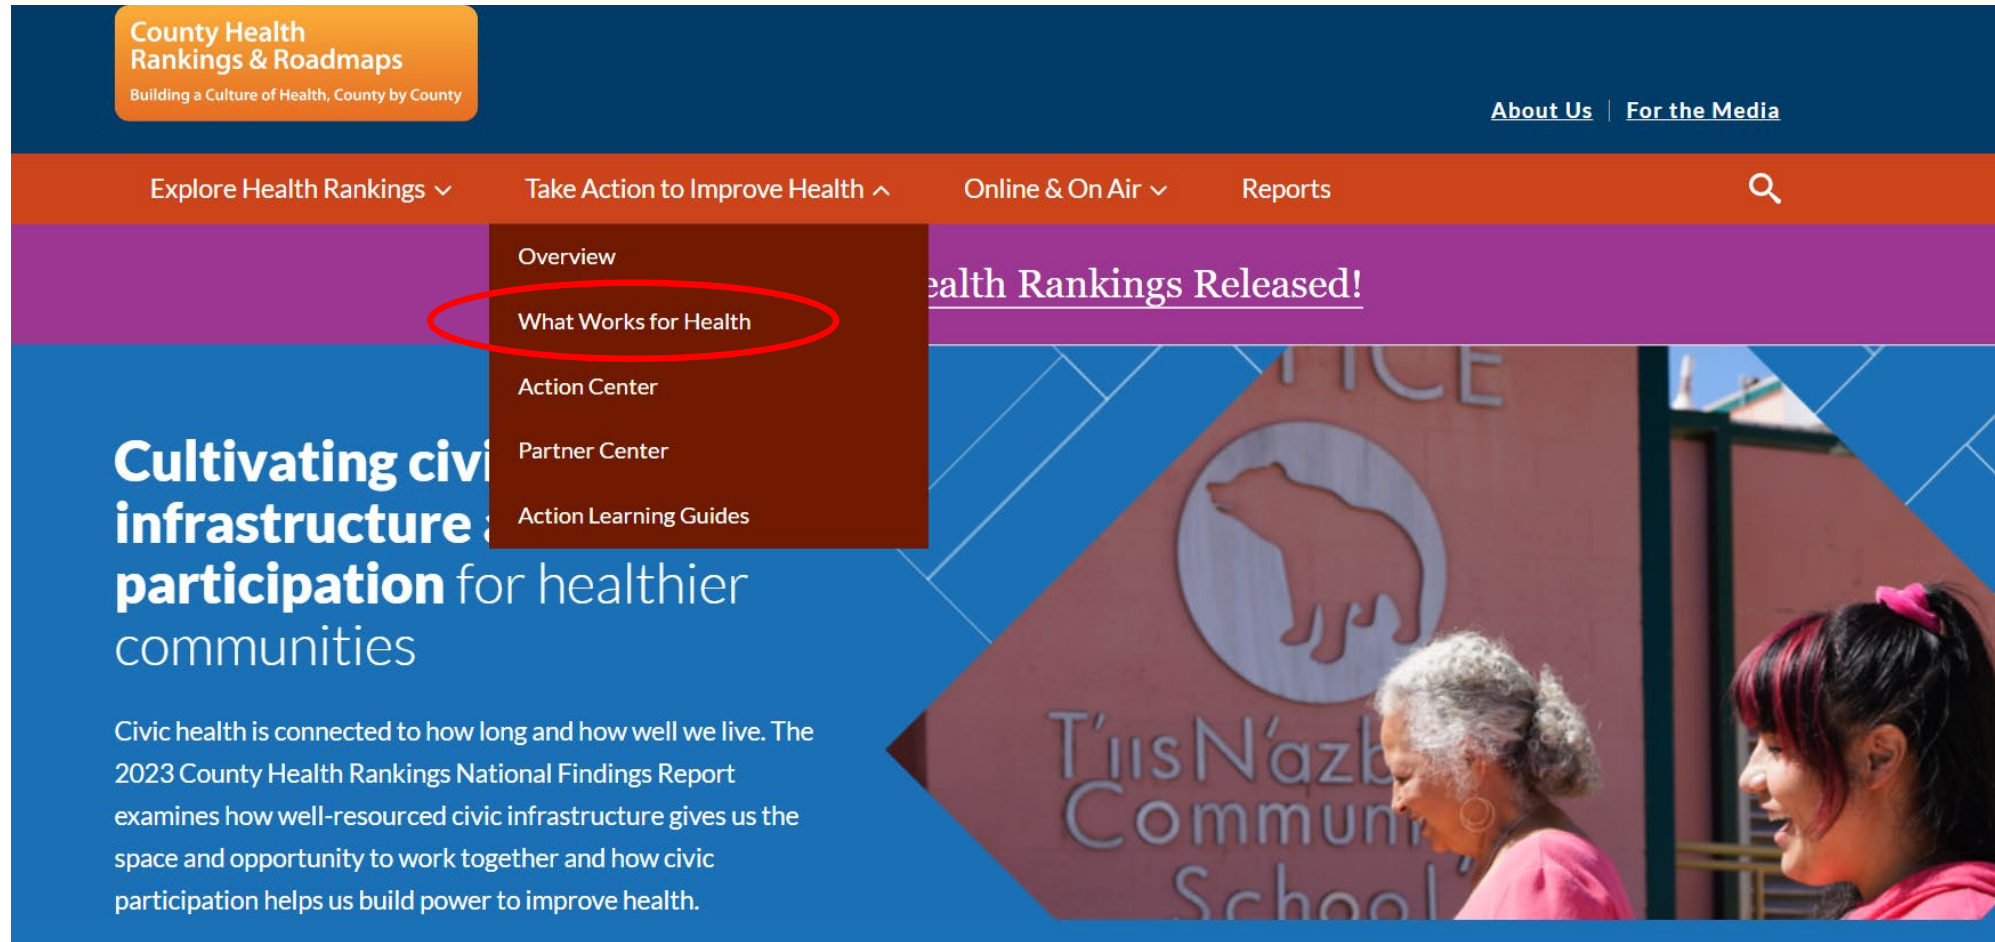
County Health Rankings & Roadmaps
Building a Culture of Health, County by County

About Us | For the Media

Explore Health Rankings
Take Action to Improve Health
Online & On Air
Reports

Overview
What Works for Health
Action Center
Partner Center
Action Learning Guides

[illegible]ealth Rankings Released!

Cultivating civi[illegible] infrastructure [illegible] participation for healthier communities

Civic health is connected to how long and how well we live. The 2023 County Health Rankings National Findings Report examines how well-resourced civic infrastructure gives us the space and opportunity to work together and how civic participation helps us build power to improve health.

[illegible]ICE
T'iis N'azb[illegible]
Commun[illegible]
School